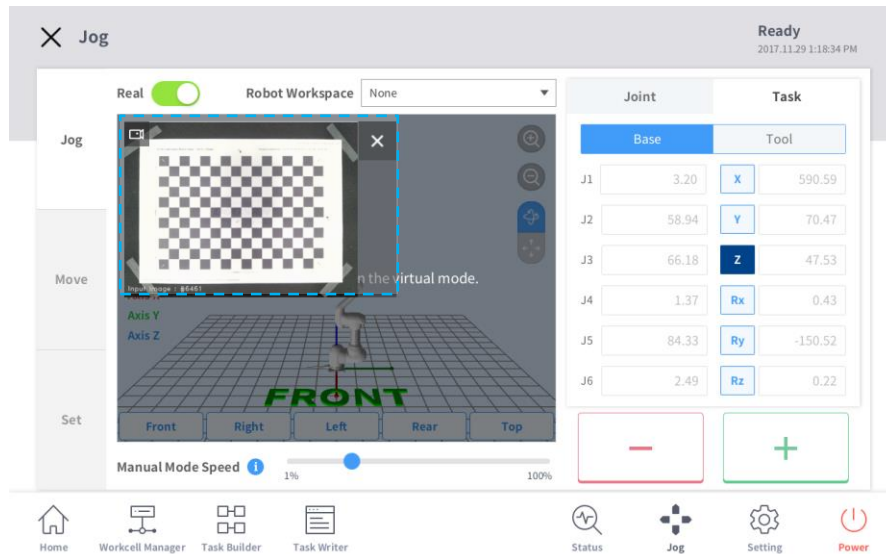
Jog

Ready
2017.11.29 1:18:34 PM

Jog

Move

Set

Real

Robot Workspace None

Input Image | 86451

n the virtual mode.

Axis Y
Axis Z

FRONT

Front Right Left Rear Top

Manual Mode Speed
1% 100%

| Joint | Task |
|---|---|

| Base | Tool |
|---|---|

| J1 | 3.20 | X | 590.59 |
|---|---|---|---|
| J2 | 58.94 | Y | 70.47 |
| J3 | 66.18 | Z | 47.53 |
| J4 | 1.37 | Rx | 0.43 |
| J5 | 84.33 | Ry | -150.52 |
| J6 | 2.49 | Rz | 0.22 |

−
+

Home Workcell Manager Task Builder Task Writer Status Jog Setting Power